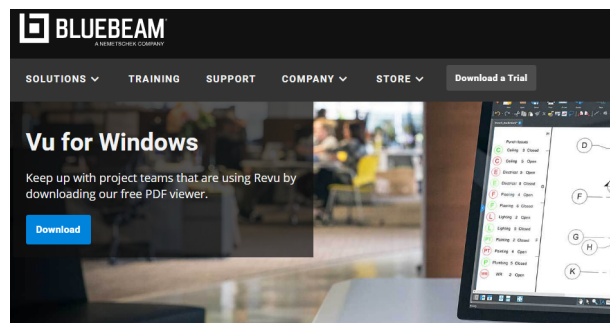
BLUEBEAM
A NEMETSCHEK COMPANY

SOLUTIONS TRAINING SUPPORT COMPANY STORE Download a Trial

Vu for Windows

Keep up with project teams that are using Revu by downloading our free PDF viewer.

Download

Ceiling 3 Closed
Ceiling 5 Open
Electrical 8 Open
Electrical 3 Closed
Flooring 6 Open
Flooring 4 Closed
Lighting 2 Open
Lighting 2 Closed
Painting 1 Closed
Painting 6 Open
Plumbing 5 Closed
Wifi 2 Open

D
F
G
H
K